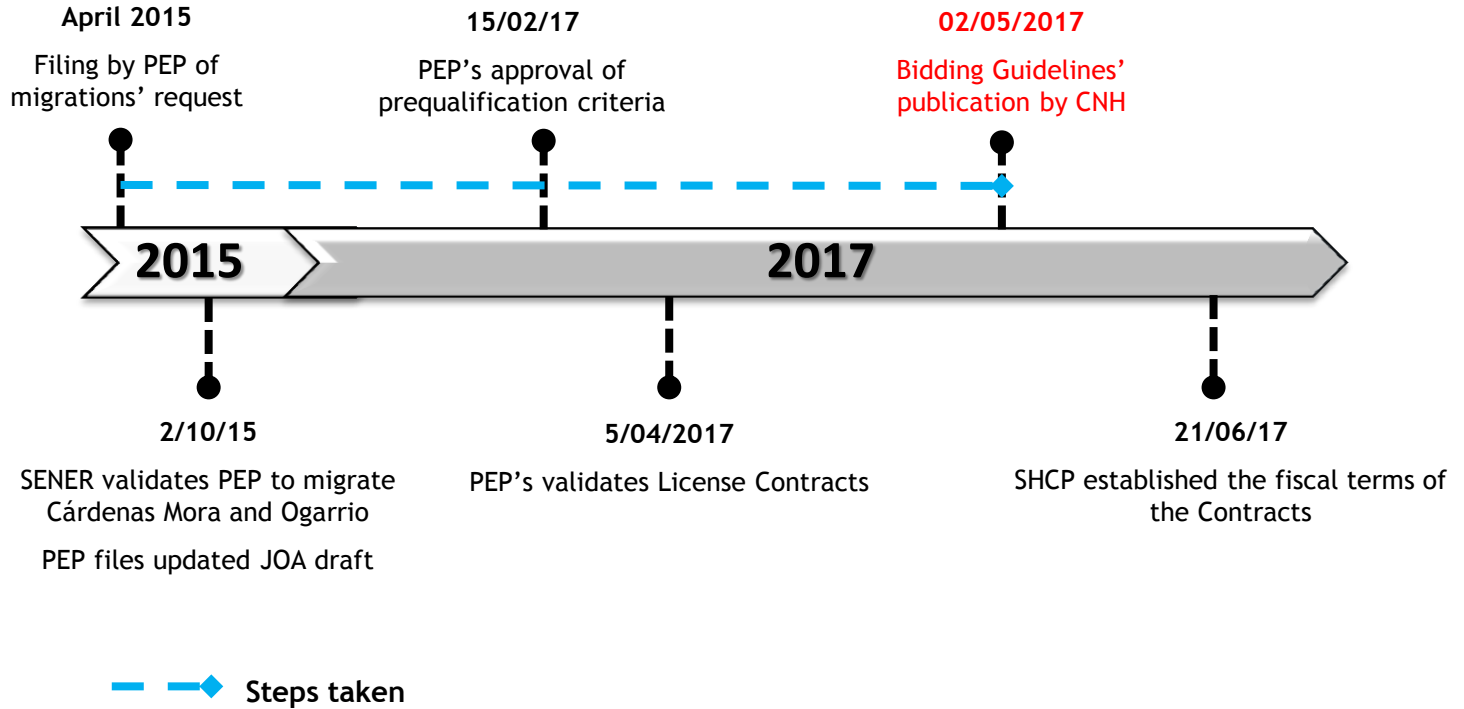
April 2015
Filing by PEP of migrations' request

15/02/17
PEP's approval of prequalification criteria

02/05/2017
Bidding Guidelines' publication by CNH

2015

2017

2/10/15
SENER validates PEP to migrate Cárdenas Mora and Ogarrio

PEP files updated JOA draft

5/04/2017
PEP's validates License Contracts

21/06/17
SHCP established the fiscal terms of the Contracts

Steps taken